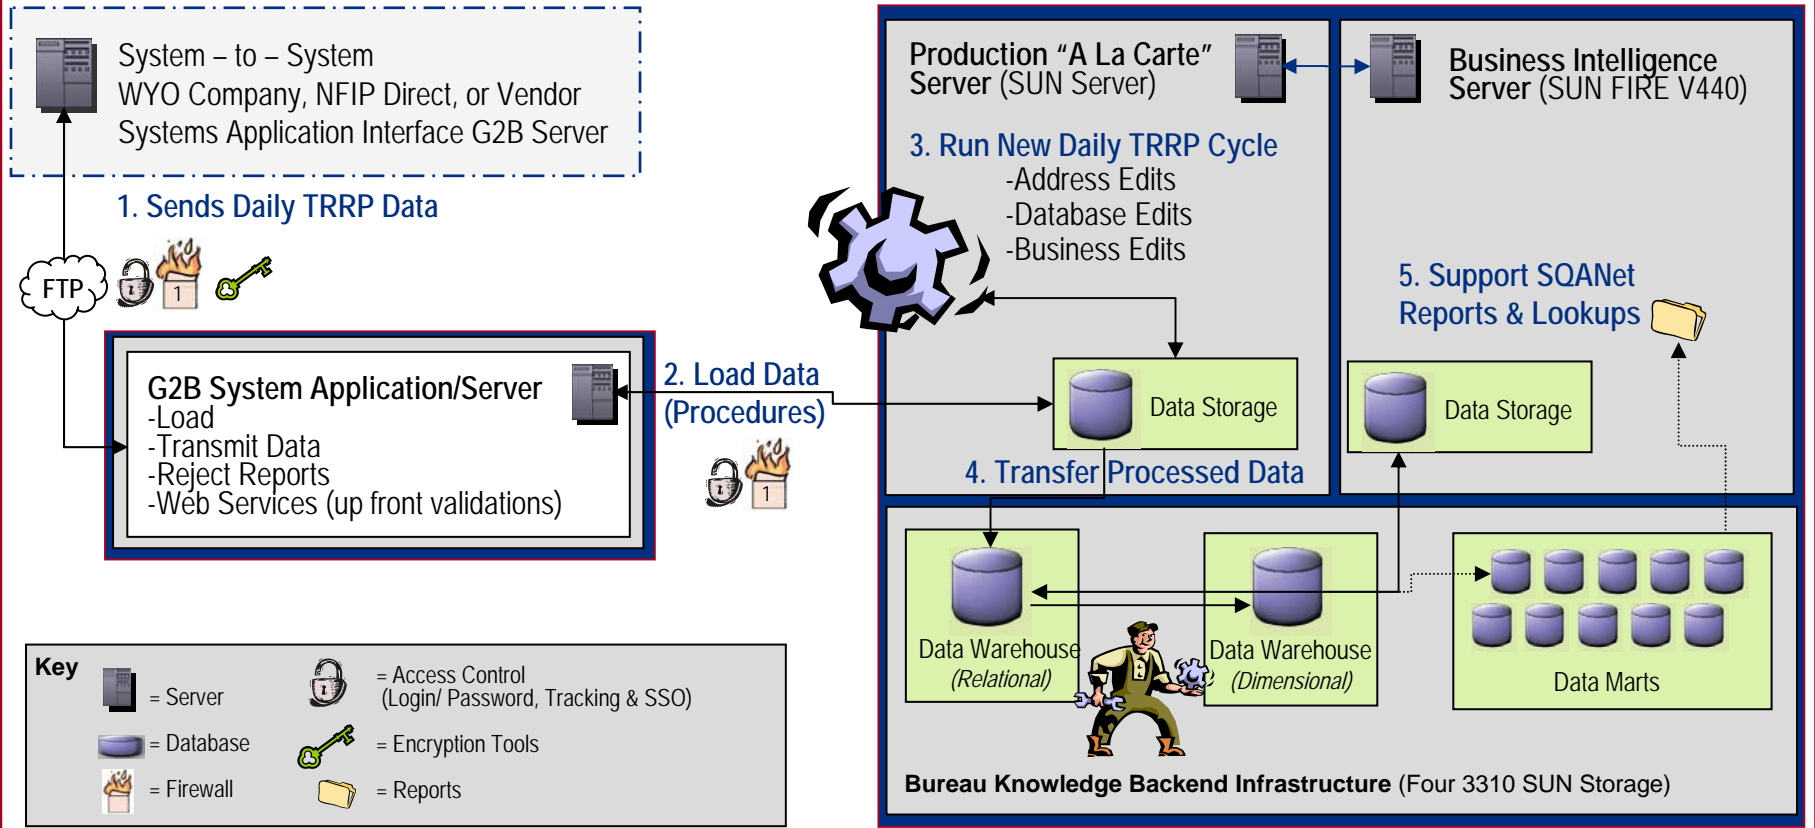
System – to – System
WYO Company, NFIP Direct, or Vendor
Systems Application Interface G2B Server

1. Sends Daily TRRP Data

FTP

1

G2B System Application/Server
-Load
-Transmit Data
-Reject Reports
-Web Services (up front validations)

2. Load Data
(Procedures)

1

Production "A La Carte" Server (SUN Server)

3. Run New Daily TRRP Cycle
-Address Edits
-Database Edits
-Business Edits

Data Storage

4. Transfer Processed Data

Business Intelligence Server (SUN FIRE V440)

5. Support SQANet Reports & Lookups

Data Storage

Data Warehouse
(Relational)

Data Warehouse
(Dimensional)

Data Marts

Bureau Knowledge Backend Infrastructure (Four 3310 SUN Storage)

Key
= Server
= Database
= Firewall
= Access Control
(Login/ Password, Tracking & SSO)
= Encryption Tools
= Reports